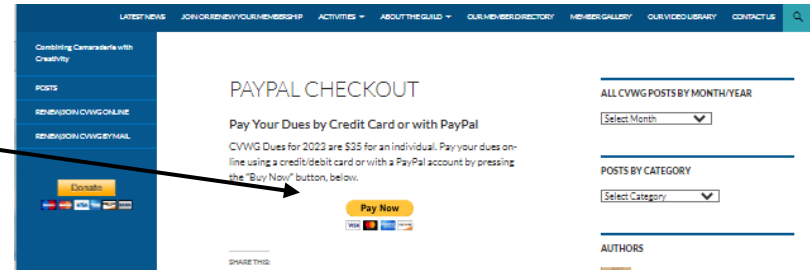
LATEST NEWS JOIN OR RENEW YOUR MEMBERSHIP ACTIVITIES ABOUT THE GUILD OUR MEMBER DIRECTORY MEMBER GALLERY OUR VIDEO LIBRARY CONTACT US

Combining Camaraderie with Creativity

POSTS

RENEW/JOIN CVWG ONLINE

RENEW/JOIN CVWG BY MAIL

Donate

PAYPAL CHECKOUT

Pay Your Dues by Credit Card or with PayPal

CVWG Dues for 2023 are $35 for an individual. Pay your dues online using a credit/debit card or with a PayPal account by pressing the "Buy Now" button, below.

Pay Now

SHARE THIS:

ALL CVWG POSTS BY MONTH/YEAR

Select Month

POSTS BY CATEGORY

Select Category

AUTHORS